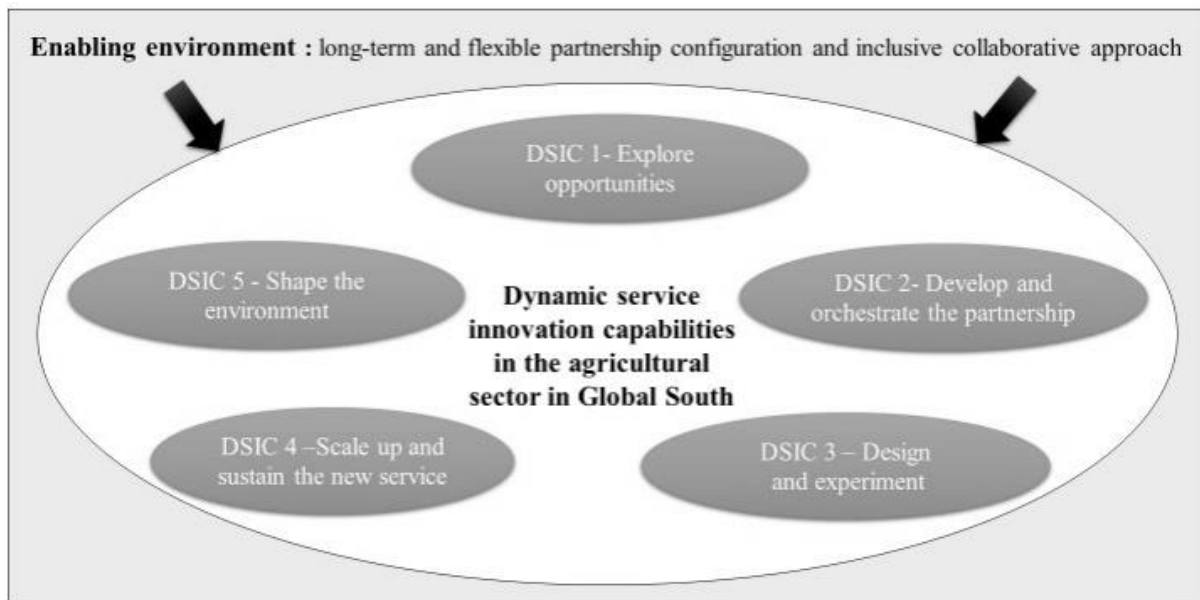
**Enabling environment :** long-term and flexible partnership configuration and inclusive collaborative approach

DSIC 1- Explore opportunities

DSIC 5 - Shape the environment

**Dynamic service innovation capabilities in the agricultural sector in Global South**

DSIC 2- Develop and orchestrate the partnership

DSIC 4 –Scale up and sustain the new service

DSIC 3 – Design and experiment